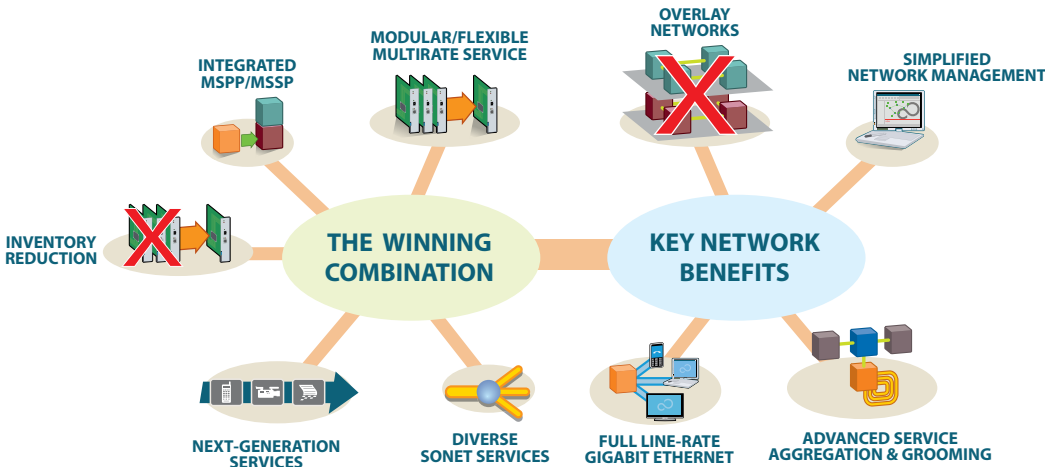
INTEGRATED MSPP/MSSP

MODULAR/FLEXIBLE MULTIRATE SERVICE

OVERLAY NETWORKS

SIMPLIFIED NETWORK MANAGEMENT

INVENTORY REDUCTION

THE WINNING COMBINATION

KEY NETWORK BENEFITS

NEXT-GENERATION SERVICES

DIVERSE SONET SERVICES

FULL LINE-RATE GIGABIT ETHERNET

ADVANCED SERVICE AGGREGATION & GROOMING